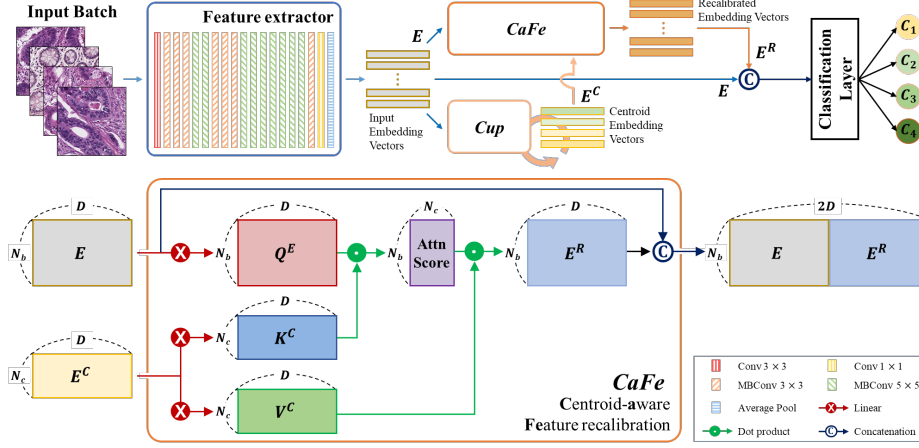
Input Batch

Feature extractor

$E$

CaFe

Recalibrated Embedding Vectors

$E^R$

Classification Layer

$C_1$

$C_2$

$C_3$

$C_4$

$E$

$E^C$

Input Embedding Vectors

Cup

Centroid Embedding Vectors

$D$

$N_b$

$E$

$D$

$N_b$

$Q^E$

$N_c$

Attn Score

$N_b$

$D$

$E^R$

$2D$

$N_b$

$E$

$E^R$

$D$

$N_c$

$K^C$

$D$

$N_c$

$E^C$

$D$

$N_c$

$V^C$

CaFe

Centroid-aware

Feature recalibration

Conv $3\times3$

Conv $1\times1$

MBConv $3\times3$

MBConv $5\times5$

Average Pool

Linear

Dot product

Concatenation